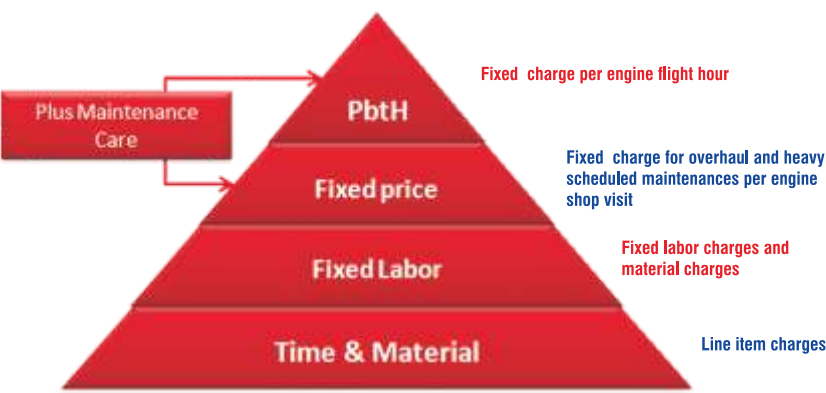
Plus Maintenance Care

PbtH

Fixed charge per engine flight hour

Fixed price

Fixed charge for overhaul and heavy scheduled maintenances per engine shop visit

Fixed Labor

Fixed labor charges and material charges

Time & Material

Line item charges